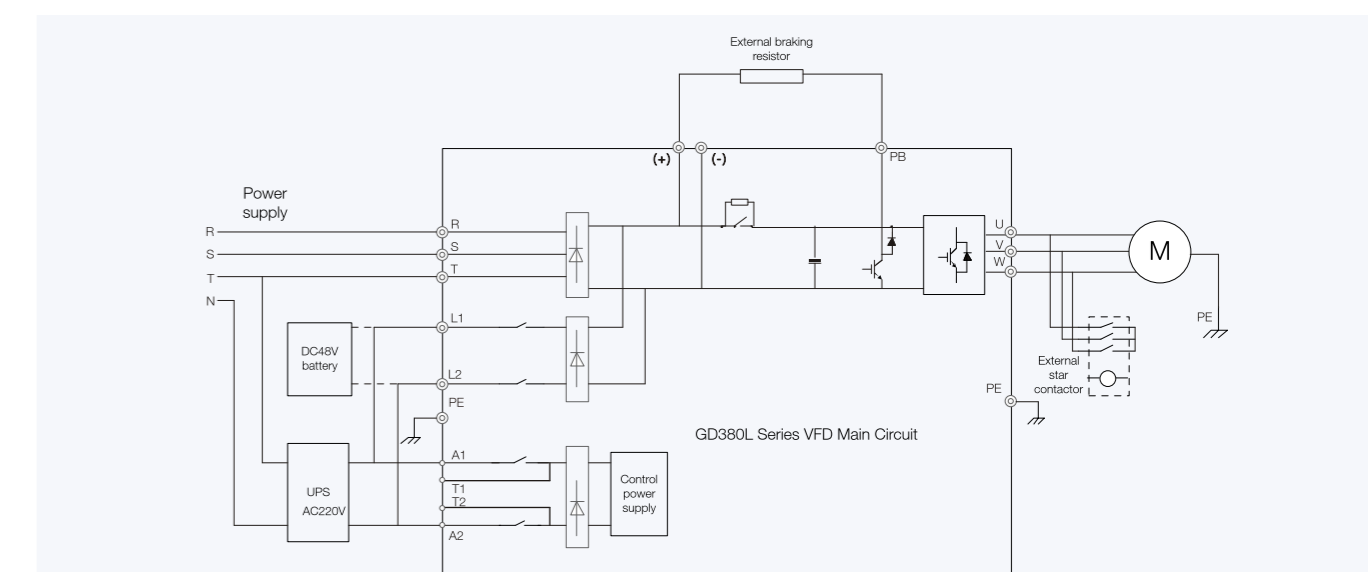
External braking resistor

(+)
(-)
PB

Power supply

R
S
T
N

R
S
T

U
V
W

M

PE

L1
L2
PE

DC48V battery

External star contactor

PE

GD380L Series VFD Main Circuit

UPS
AC220V

A1
T1
T2
A2

Control power supply